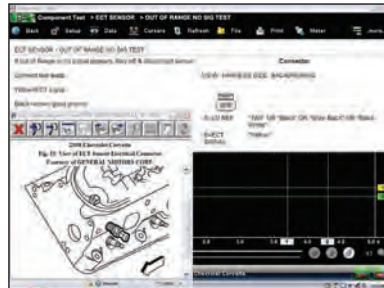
Component Test > ECT SENSOR > OUT OF RANGE NO SIG TEST

Back | Value | Data | Cursors | Refresh | File | Print | Meter | Journ

ECT SENSOR - OUT OF RANGE NO SIG TEST

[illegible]

Connect test leads.

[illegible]

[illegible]

Connector:

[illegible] HARNESS SIDE BACKPROBING

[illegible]

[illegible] "Black" OR "Gray-Black" OR "Black-White"

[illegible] "Yellow"

2008 Chevrolet Corvette
Fig. 33: View of ECT Sensor Electrical Connector
Courtesy of GENERAL MOTORS CORP.

Chevrolet Corvette